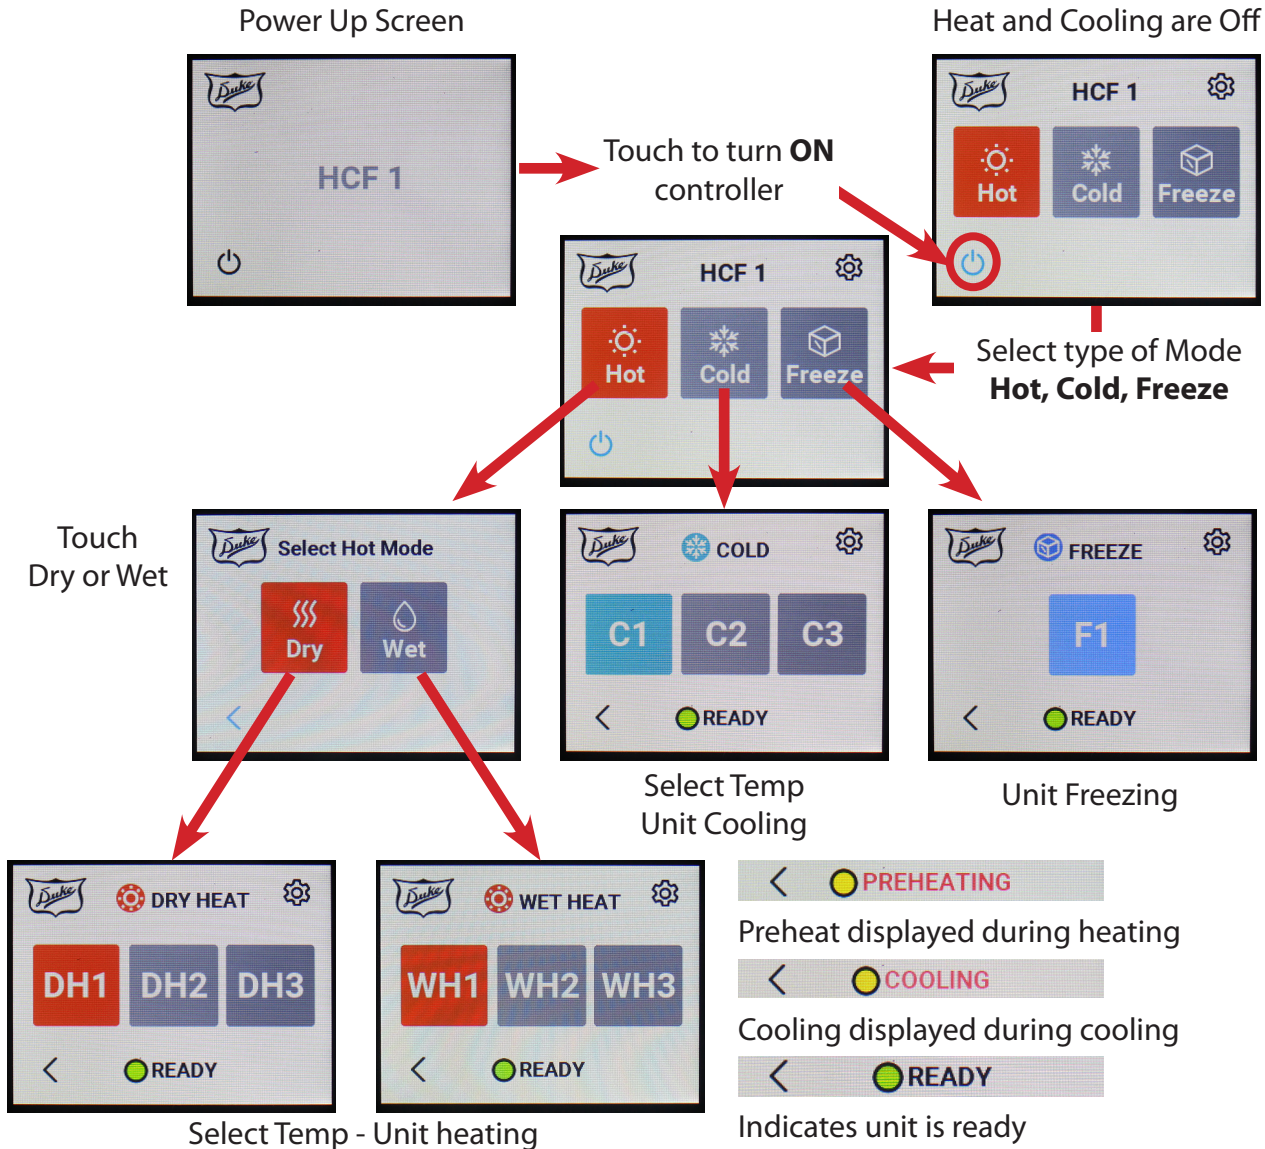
Power Up Screen

Duke

HCF 1

Touch to turn **ON** controller

Heat and Cooling are Off

Duke

HCF 1

Hot

Cold

Freeze

Duke

HCF 1

Hot

Cold

Freeze

Select type of Mode
**Hot, Cold, Freeze**

Touch
Dry or Wet

Duke

Select Hot Mode

Dry

Wet

Duke

COLD

C1

C2

C3

READY

Select Temp
Unit Cooling

Duke

FREEZE

F1

READY

Unit Freezing

Duke

DRY HEAT

DH1

DH2

DH3

READY

Duke

WET HEAT

WH1

WH2

WH3

READY

Select Temp - Unit heating

PREHEATING

Preheat displayed during heating

COOLING

Cooling displayed during cooling

READY

Indicates unit is ready